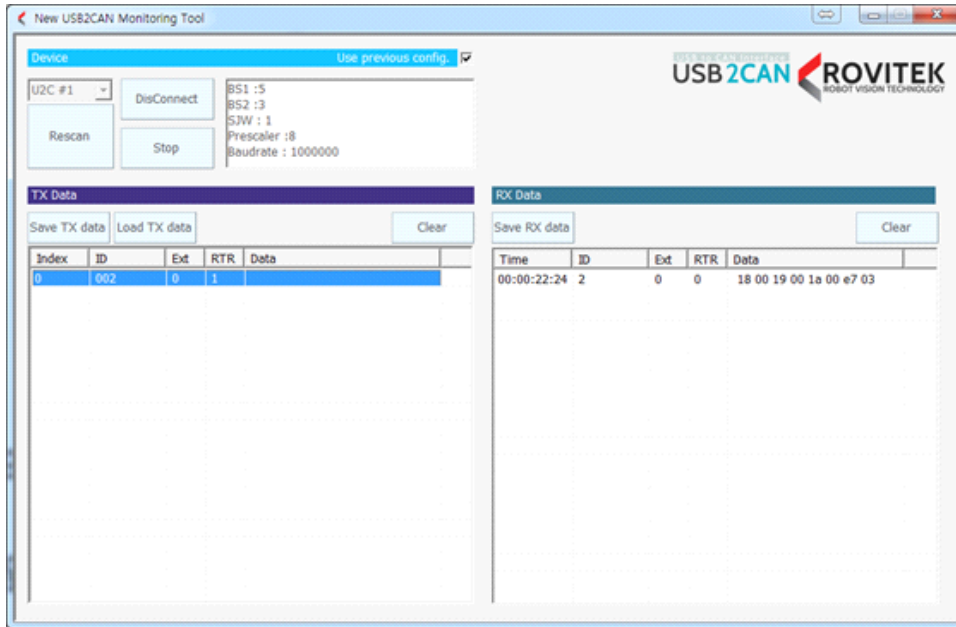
New USB2CAN Monitoring Tool

Device

Use previous config.

U2C #1

DisConnect

Rescan

Stop

BS1 :5
BS2 :3
SJW : 1
Prescaler :8
Baudrate : 1000000

USB 2CAN ROVITEK
ROBOT VISION TECHNOLOGY

TX Data

Save TX data

Load TX data

Clear

| Index | ID | Ext | RTR | Data |
|---|---|---|---|---|
| 0 | 002 | 0 | 1 | |

RX Data

Save RX data

Clear

| Time | ID | Ext | RTR | Data |
|---|---|---|---|---|
| 00:00:22:24 | 2 | 0 | 0 | 18 00 19 00 1a 00 e7 03 |